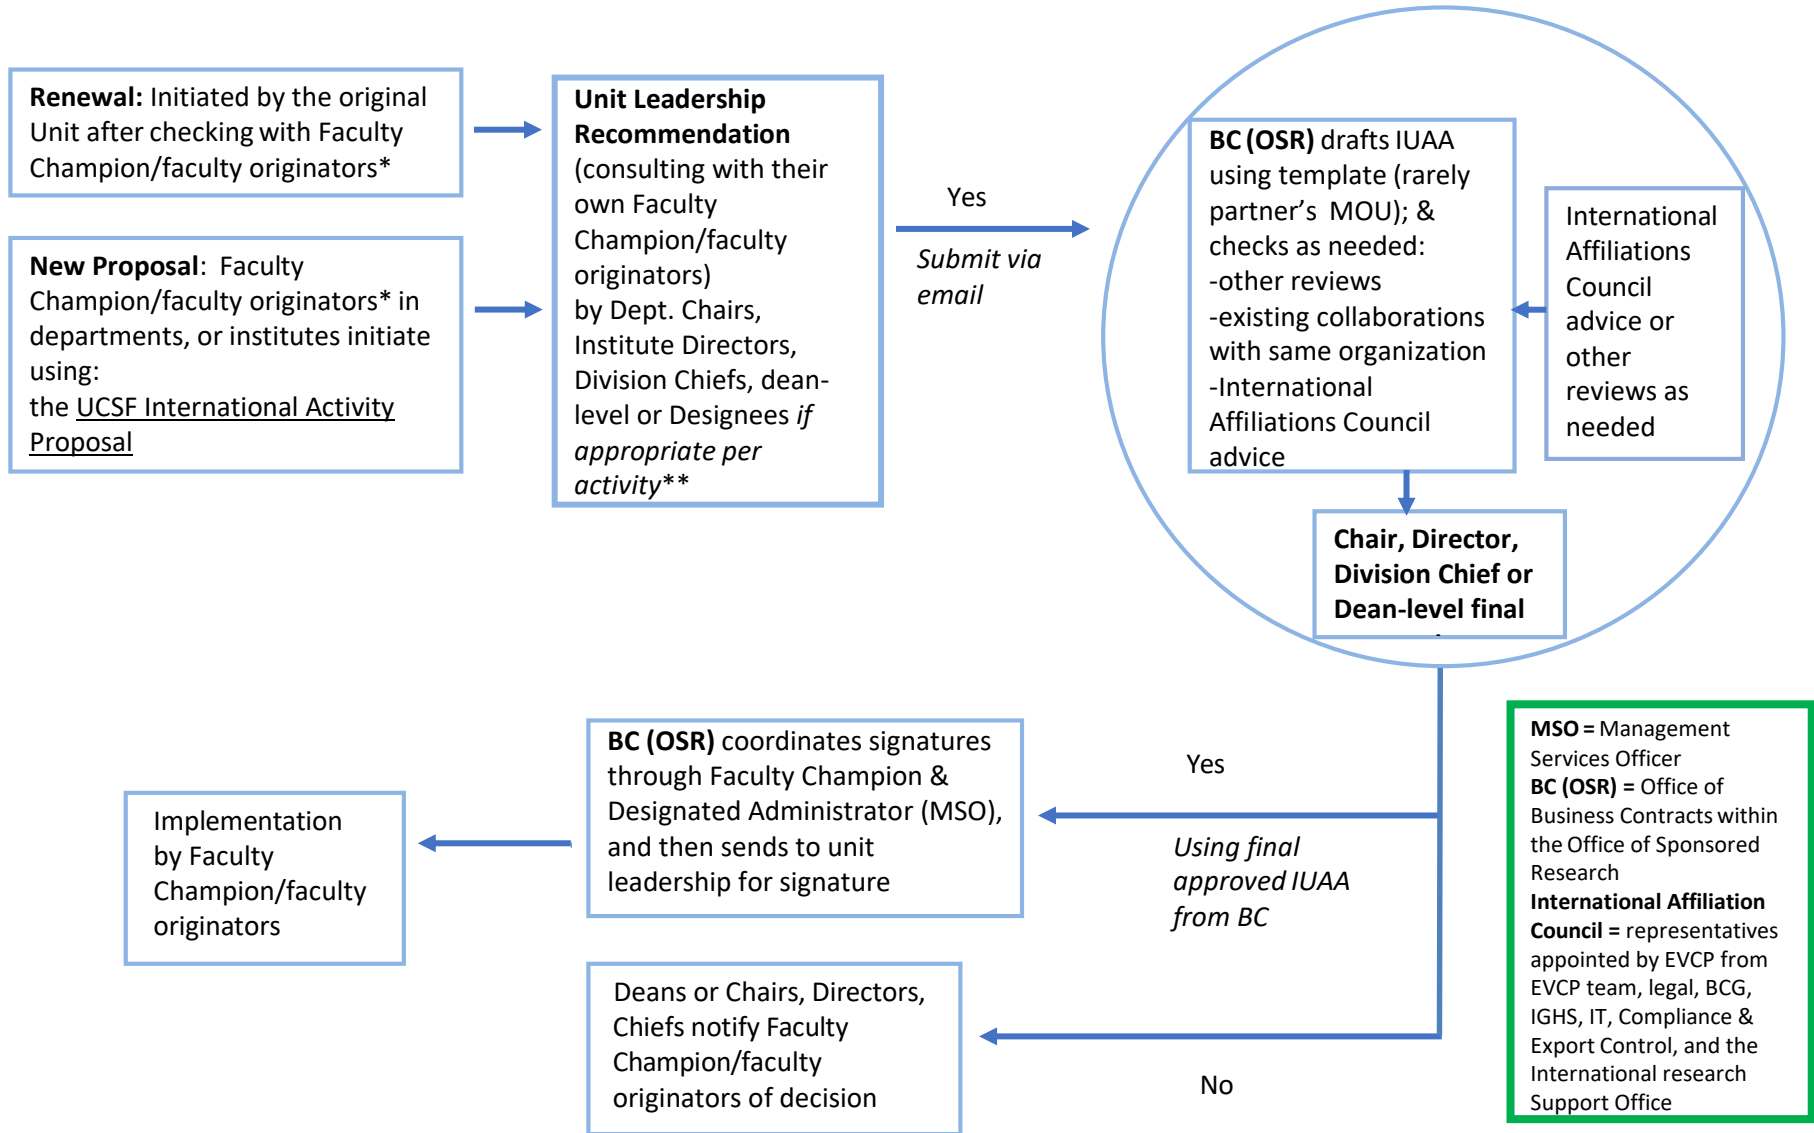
**Renewal:** Initiated by the original Unit after checking with Faculty Champion/faculty originators*

**New Proposal**: Faculty Champion/faculty originators* in departments, or institutes initiate using: the UCSF International Activity Proposal

**Unit Leadership Recommendation** (consulting with their own Faculty Champion/faculty originators) by Dept. Chairs, Institute Directors, Division Chiefs, dean-level or Designees *if appropriate per activity***

Yes

*Submit via email*

**BC (OSR)** drafts IUAA using template (rarely partner's MOU); & checks as needed:
-other reviews
-existing collaborations with same organization
-International Affiliations Council advice

International Affiliations Council advice or other reviews as needed

**Chair, Director, Division Chief or Dean-level final**

Yes

*Using final approved IUAA from BC*

**BC (OSR)** coordinates signatures through Faculty Champion & Designated Administrator (MSO), and then sends to unit leadership for signature

Implementation by Faculty Champion/faculty originators

Deans or Chairs, Directors, Chiefs notify Faculty Champion/faculty originators of decision

No

**MSO =** Management Services Officer
**BC (OSR) =** Office of Business Contracts within the Office of Sponsored Research
**International Affiliation Council =** representatives appointed by EVCP from EVCP team, legal, BCG, IGHS, IT, Compliance & Export Control, and the International research Support Office